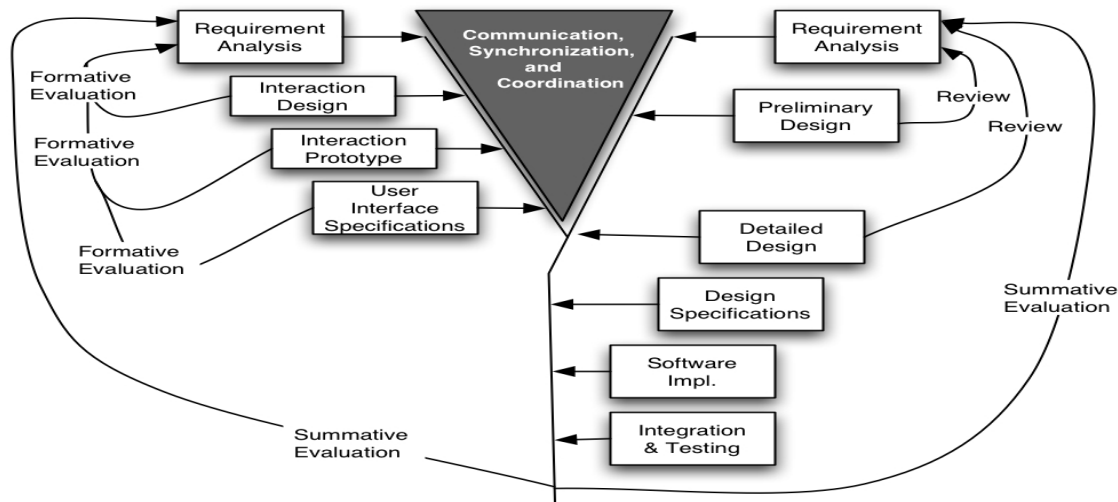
Requirement Analysis

Formative Evaluation

Interaction Design

Formative Evaluation

Interaction Prototype

User Interface Specifications

Formative Evaluation

Communication, Synchronization, and Coordination

Requirement Analysis

Preliminary Design

Review

Review

Detailed Design

Design Specifications

Software Impl.

Integration & Testing

Summative Evaluation

Summative Evaluation